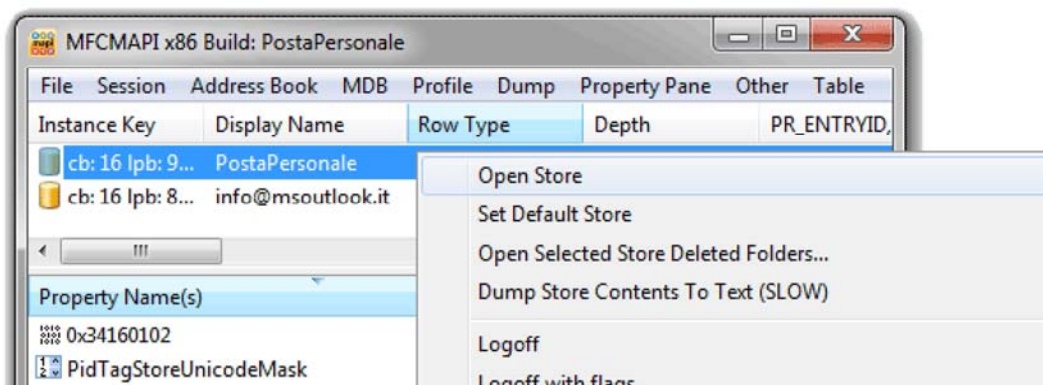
MFCMAPI x86 Build: PostaPersonale

File Session Address Book MDB Profile Dump Property Pane Other Table

| Instance Key | Display Name | Row Type | Depth | PR_ENTRYID, |
|---|---|---|---|---|
| cb: 16 lpb: 9... | PostaPersonale | | | |
| cb: 16 lpb: 8... | info@msoutlook.it | | | |

III

Property Name(s)

0x34160102

PidTagStoreUnicodeMask

Open Store

Set Default Store

Open Selected Store Deleted Folders...

Dump Store Contents To Text (SLOW)

Logoff

Logoff with flags